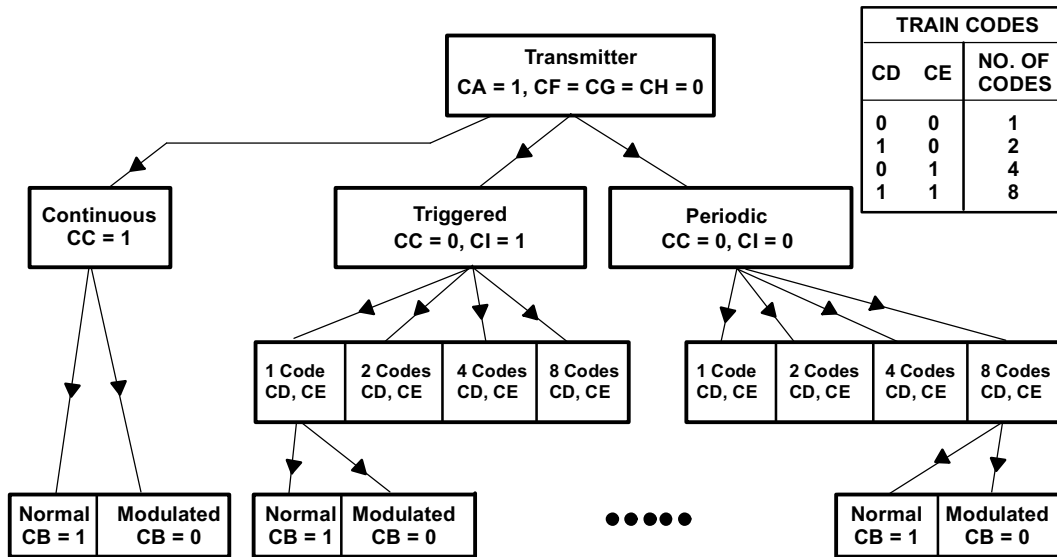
Transmitter
CA = 1, CF = CG = CH = 0

| TRAIN CODES | | |
|---|---|---|
| CD | CE | NO. OF CODES |
| 0 | 0 | 1 |
| 1 | 0 | 2 |
| 0 | 1 | 4 |
| 1 | 1 | 8 |

Continuous
CC = 1

Triggered
CC = 0, CI = 1

Periodic
CC = 0, CI = 0

1 Code
CD, CE

2 Codes
CD, CE

4 Codes
CD, CE

8 Codes
CD, CE

1 Code
CD, CE

2 Codes
CD, CE

4 Codes
CD, CE

8 Codes
CD, CE

Normal
CB = 1

Modulated
CB = 0

Normal
CB = 1

Modulated
CB = 0

•••••

Normal
CB = 1

Modulated
CB = 0